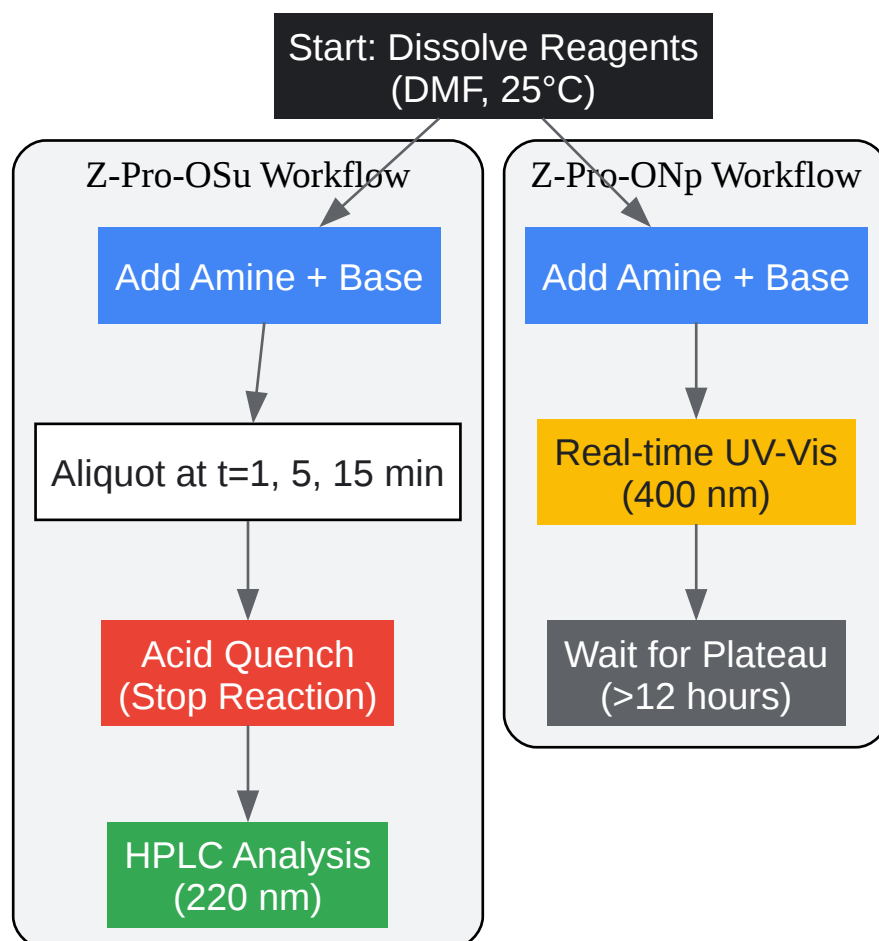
Start: Dissolve Reagents (DMF, 25°C)

Z-Pro-OSu Workflow

Add Amine + Base

Aliquot at t=1, 5, 15 min

Acid Quench (Stop Reaction)

HPLC Analysis (220 nm)

Z-Pro-ONp Workflow

Add Amine + Base

Real-time UV-Vis (400 nm)

Wait for Plateau (>12 hours)